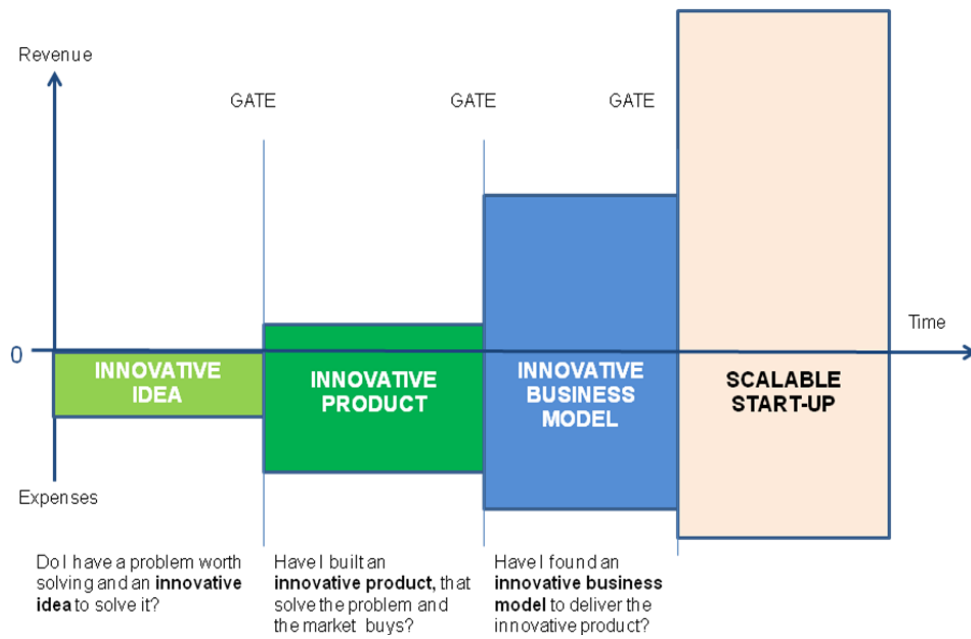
Revenue

GATE

GATE

GATE

Time

0

INNOVATIVE IDEA

INNOVATIVE PRODUCT

INNOVATIVE BUSINESS MODEL

SCALABLE START-UP

Expenses

Do I have a problem worth solving and an **innovative idea** to solve it?

Have I built an **innovative product**, that solve the problem and the market buys?

Have I found an **innovative business model** to deliver the innovative product?